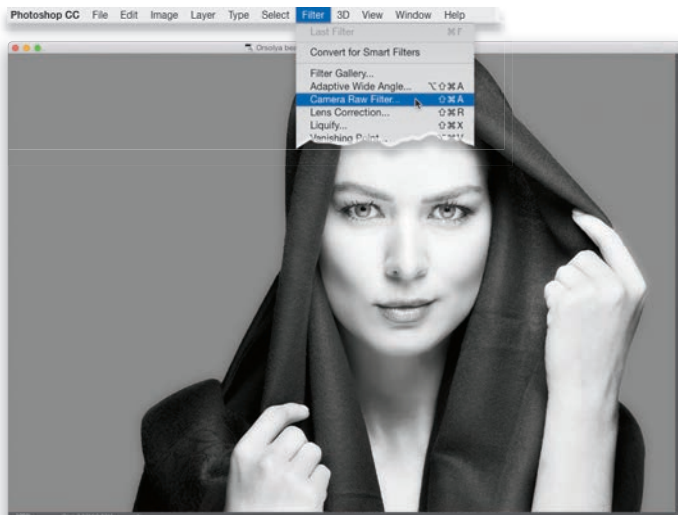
Photoshop CC File Edit Image Layer Type Select Filter 3D View Window Help

Orsolya be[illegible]

Last Filter ⌘F

Convert for Smart Filters

Filter Gallery...
Adaptive Wide Angle... ⌥⇧⌘A
Camera Raw Filter... ⇧⌘A
Lens Correction... ⇧⌘R
Liquify... ⇧⌘X
Vanishing Point... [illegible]